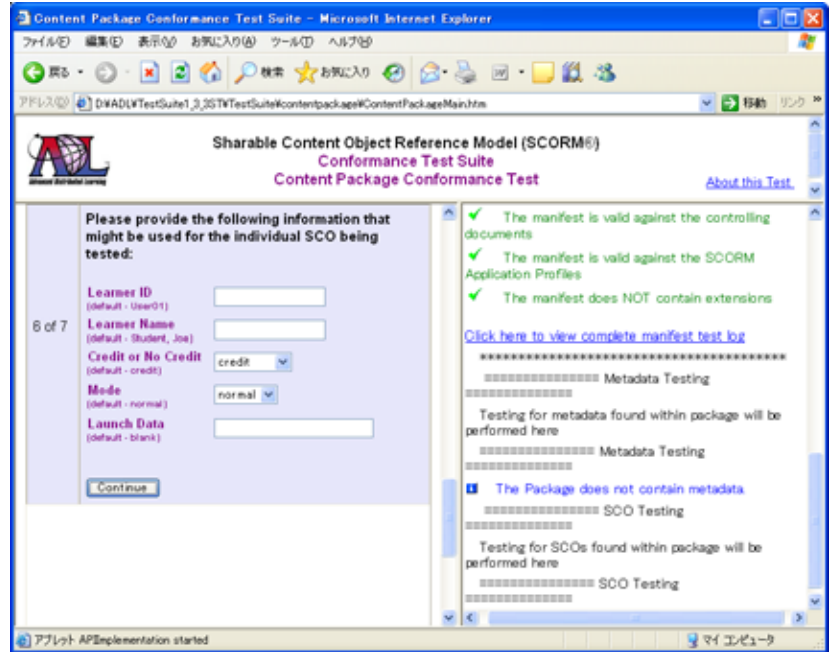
Content Package Conformance Test Suite - Microsoft Internet Explorer

ファイル(F) 編集(E) 表示(V) お気に入り(A) ツール(T) ヘルプ(H)

戻る · 検索 お気に入り

アドレス(D) D:¥ADL¥TestSuite1_3_3ST¥TestSuite¥contentpackage¥ContentPackageMain.htm 移動 リンク »

Sharable Content Object Reference Model (SCORM®)
Conformance Test Suite
Content Package Conformance Test

About this Test

6 of 7

Please provide the following information that might be used for the individual SCO being tested:

Learner ID
(default - User01)

Learner Name
(default - Student, Joe)

Credit or No Credit
(default - credit)
credit

Mode
(default - normal)
normal

Launch Data
(default - blank)

Continue

✔ The manifest is valid against the controlling documents

✔ The manifest is valid against the SCORM Application Profiles

✔ The manifest does NOT contain extensions

Click here to view complete manifest test log

*******************************************

=============== Metadata Testing ===============

Testing for metadata found within package will be performed here

=============== Metadata Testing ===============

The Package does not contain metadata.

=============== SCO Testing ===============

Testing for SCOs found within package will be performed here

=============== SCO Testing ===============

アプレット APIImplementation started

マイ コンピュータ